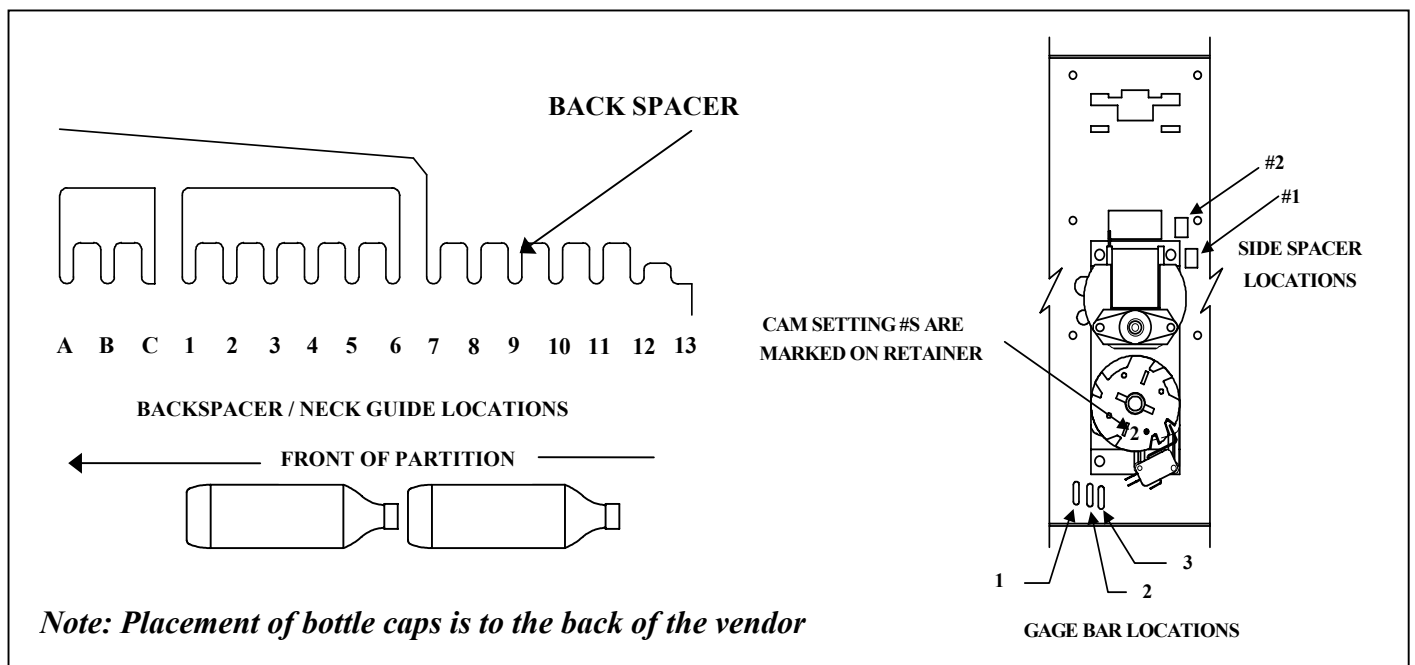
BACK SPACER

A B C 1 2 3 4 5 6 7 8 9 10 11 12 13

BACKSPACER / NECK GUIDE LOCATIONS

FRONT OF PARTITION

Note: Placement of bottle caps is to the back of the vendor

#2

#1

SIDE SPACER LOCATIONS

CAM SETTING #S ARE MARKED ON RETAINER

2

1

2

3

GAGE BAR LOCATIONS